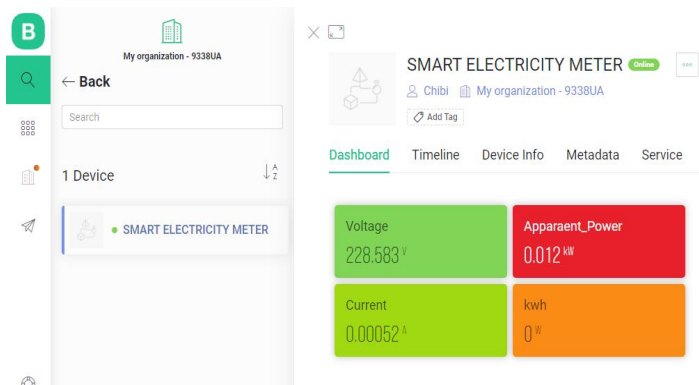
B

My organization - 9338UA

← Back

Search

1 Device

SMART ELECTRICITY METER

SMART ELECTRICITY METER Online

Chibi My organization - 9338UA

Add Tag

Dashboard Timeline Device Info Metadata Service

Voltage
228.583 V

Apparaent_Power
0.012 kW

Current
0.00052 A

kwh
0 W